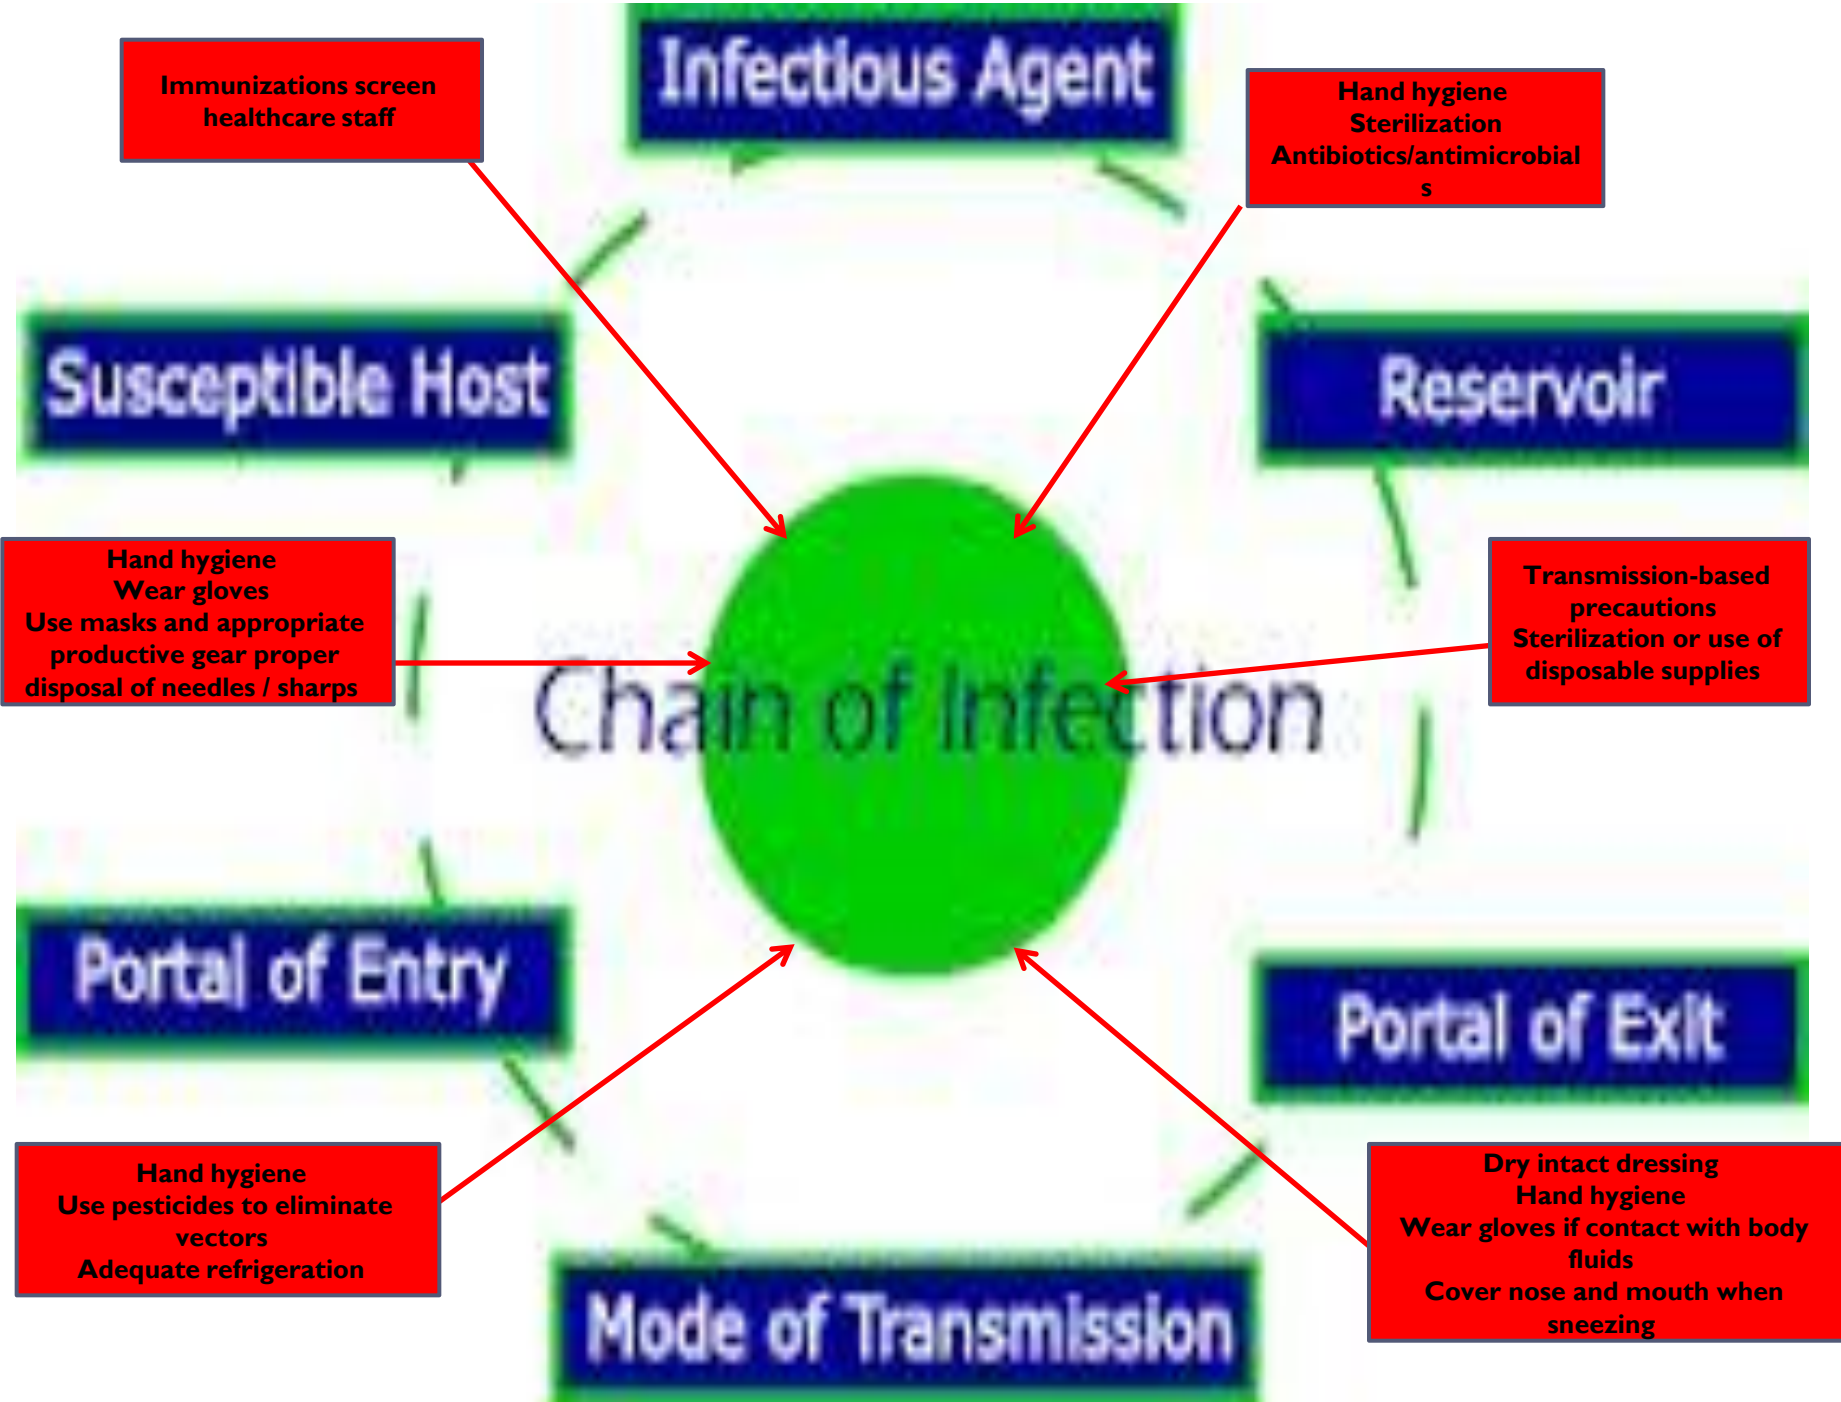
Infectious Agent

Immunizations screen healthcare staff

Hand hygiene
Sterilization
Antibiotics/antimicrobial s

Susceptible Host

Reservoir

Hand hygiene
Wear gloves
Use masks and appropriate productive gear proper disposal of needles / sharps

Chain of Infection

Transmission-based precautions
Sterilization or use of disposable supplies

Portal of Entry

Portal of Exit

Hand hygiene
Use pesticides to eliminate vectors
Adequate refrigeration

Dry intact dressing
Hand hygiene
Wear gloves if contact with body fluids
Cover nose and mouth when sneezing

Mode of Transmission